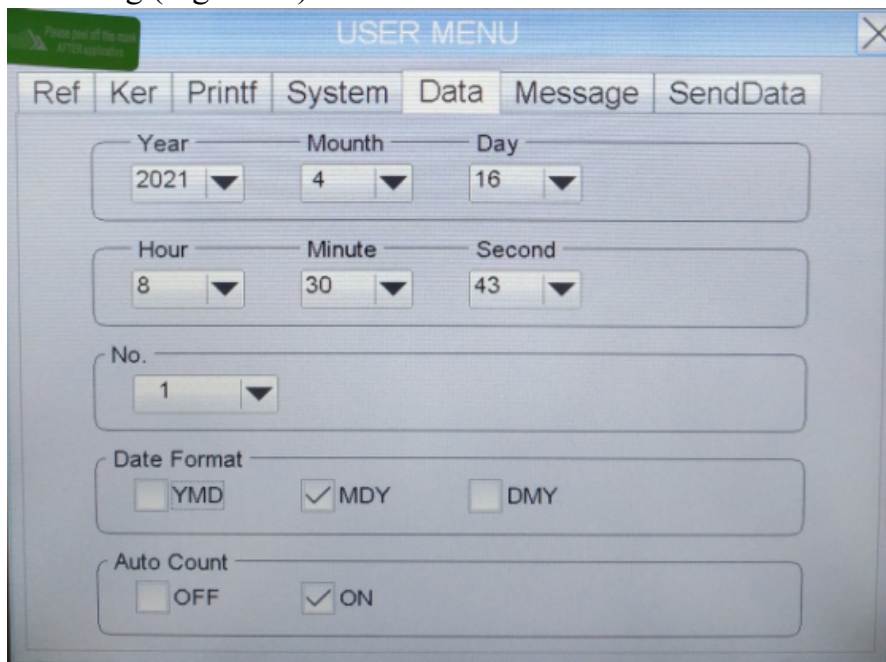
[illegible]ing (Figure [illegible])

Please peel off the mask AFTER application

USER MENU

Ref | Ker | Printf | System | Data | Message | SendData

Year
2021

Mounth
4

Day
16

Hour
8

Minute
30

Second
43

No.
1

Date Format
YMD
MDY
DMY

Auto Count
OFF
ON